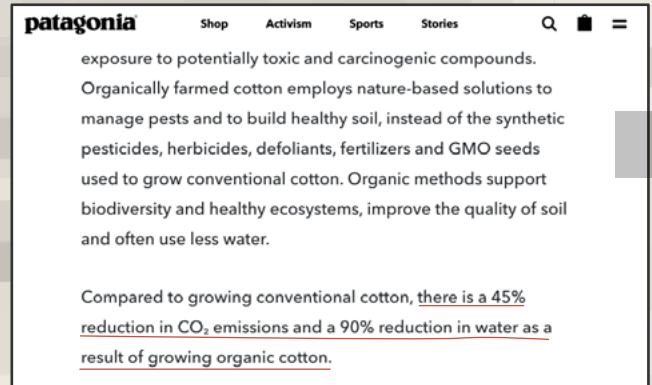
patagonia Shop Activism Sports Stories

exposure to potentially toxic and carcinogenic compounds. Organically farmed cotton employs nature-based solutions to manage pests and to build healthy soil, instead of the synthetic pesticides, herbicides, defoliants, fertilizers and GMO seeds used to grow conventional cotton. Organic methods support biodiversity and healthy ecosystems, improve the quality of soil and often use less water.

Compared to growing conventional cotton, there is a 45% reduction in $CO_2$ emissions and a 90% reduction in water as a result of growing organic cotton.